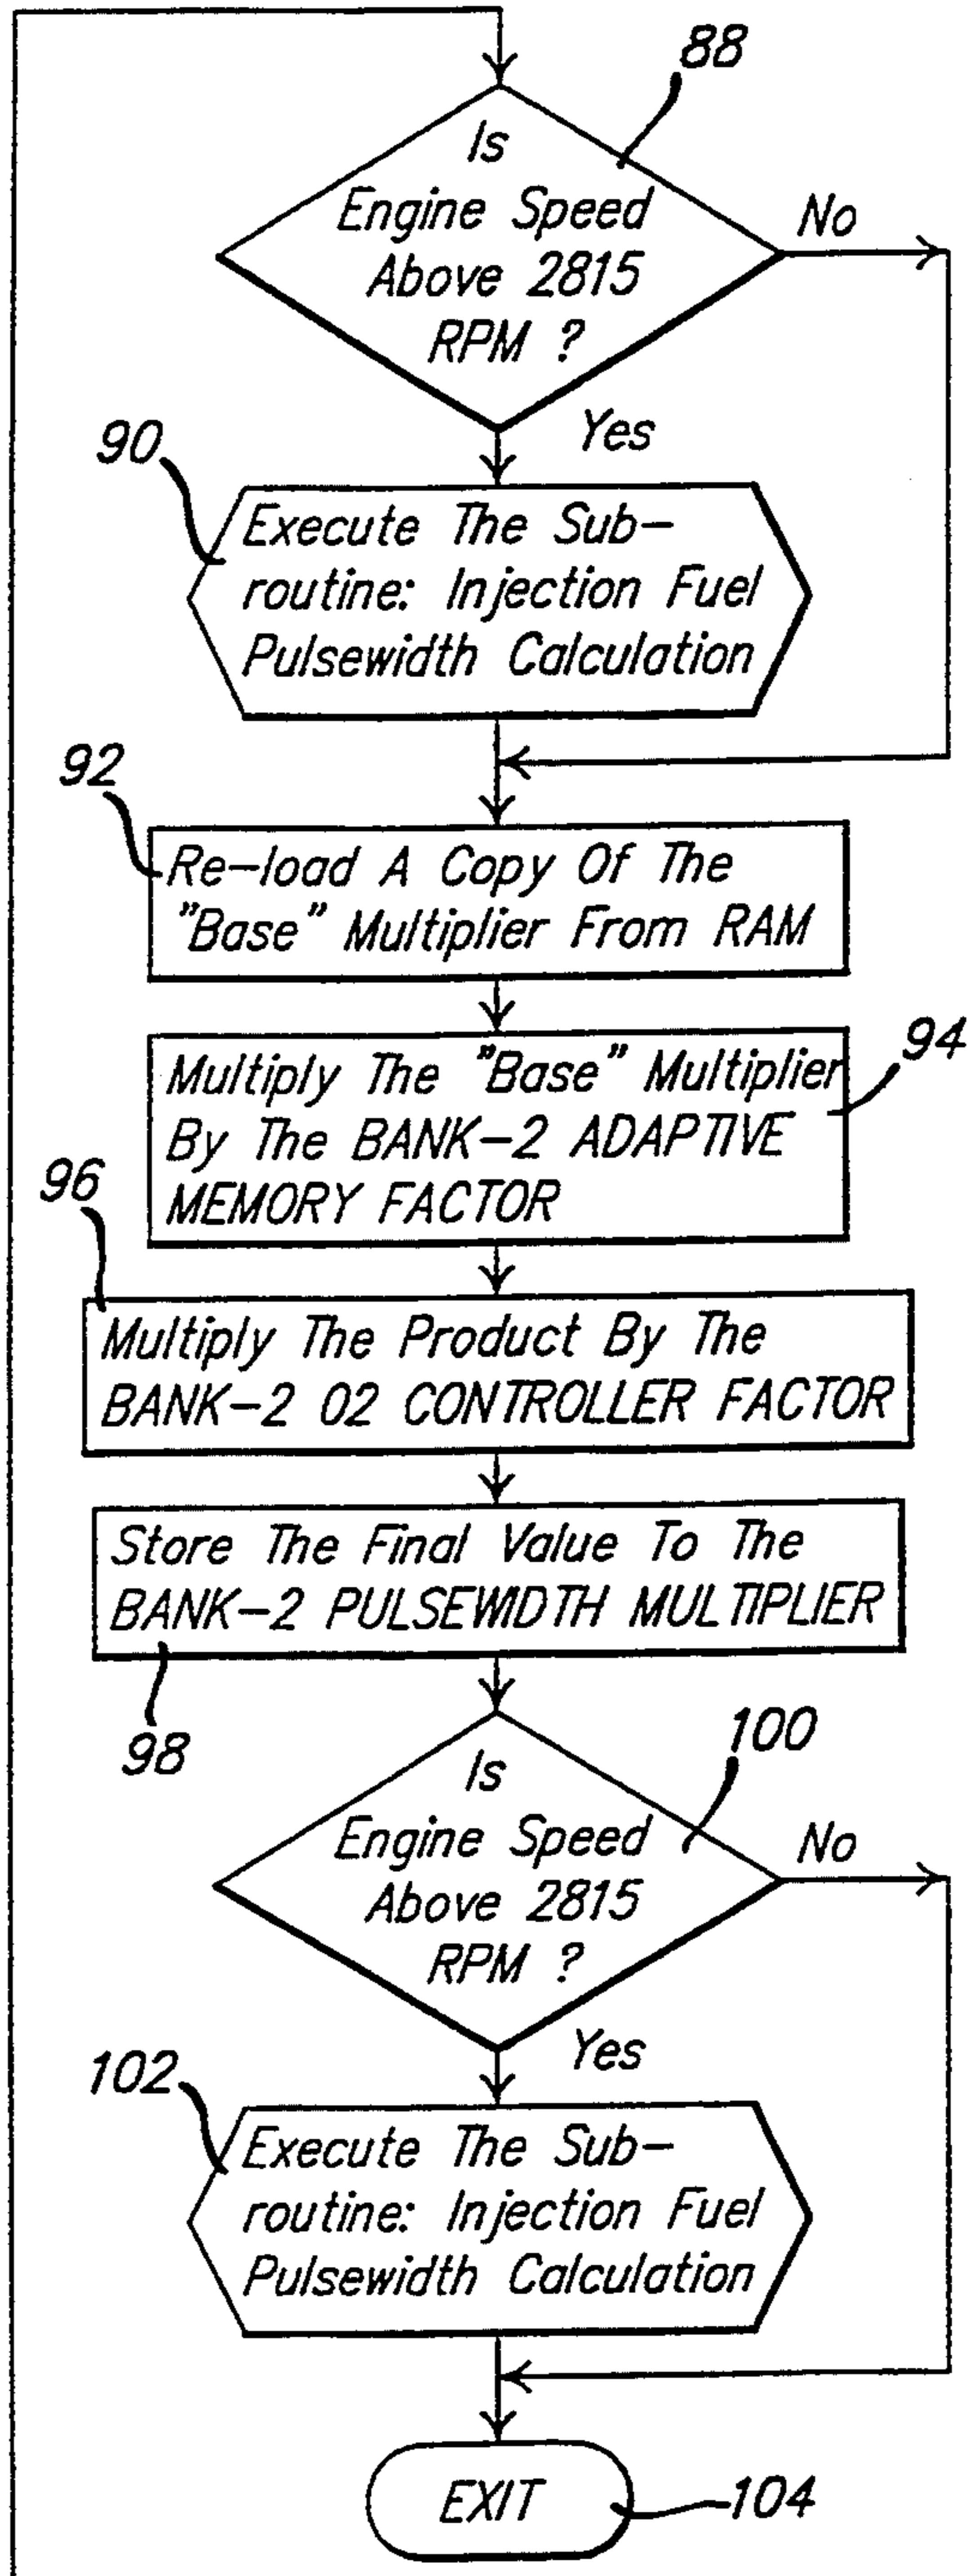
88

Is Engine Speed Above 2815 RPM ?

No

Yes

90

Execute The Subroutine: Injection Fuel Pulsewidth Calculation

92

Re-load A Copy Of The "Base" Multiplier From RAM

94

Multiply The "Base" Multiplier By The BANK-2 ADAPTIVE MEMORY FACTOR

96

Multiply The Product By The BANK-2 02 CONTROLLER FACTOR

Store The Final Value To The BANK-2 PULSEWIDTH MULTIPLIER

98

100

Is Engine Speed Above 2815 RPM ?

No

Yes

102

Execute The Subroutine: Injection Fuel Pulsewidth Calculation

EXIT

104